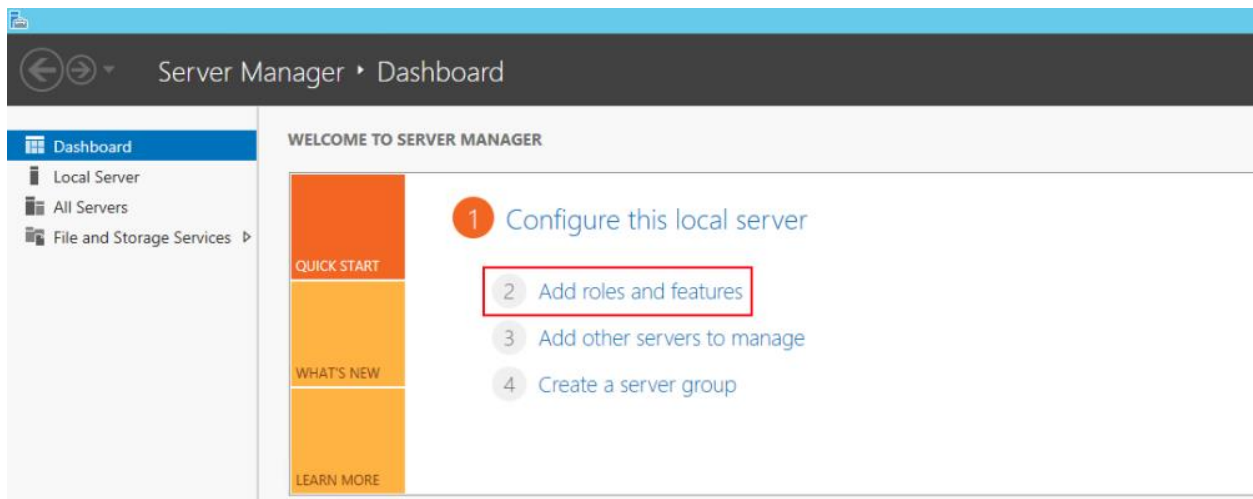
Server Manager • Dashboard

Dashboard
Local Server
All Servers
File and Storage Services ▷

WELCOME TO SERVER MANAGER

QUICK START

WHAT'S NEW

LEARN MORE

1 Configure this local server

2 Add roles and features

3 Add other servers to manage

4 Create a server group